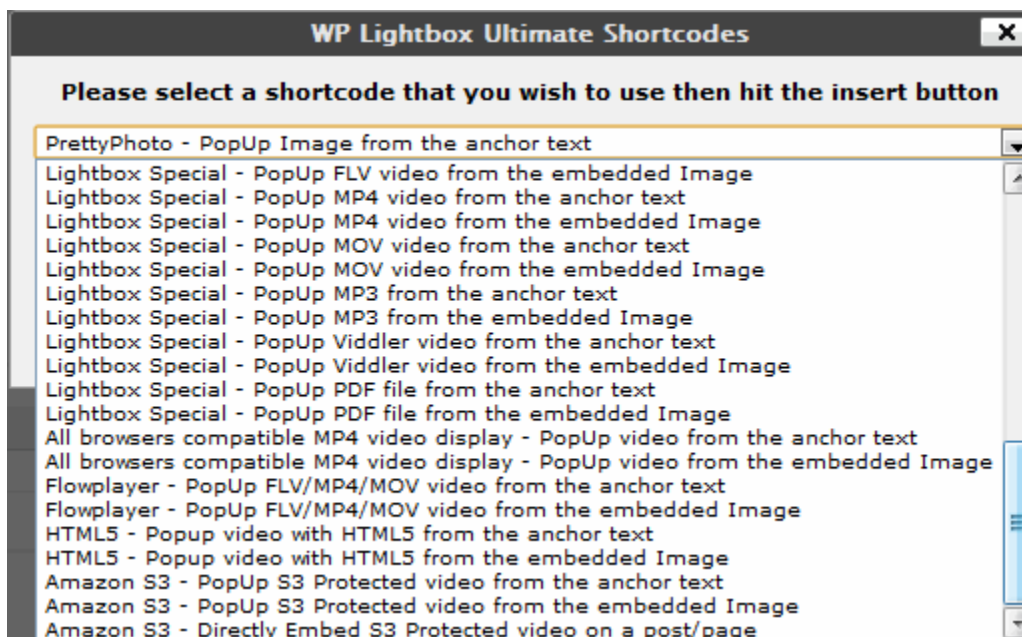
WP Lightbox Ultimate Shortcodes

X

Please select a shortcode that you wish to use then hit the insert button

PrettyPhoto - PopUp Image from the anchor text

Lightbox Special - PopUp FLV video from the embedded Image
Lightbox Special - PopUp MP4 video from the anchor text
Lightbox Special - PopUp MP4 video from the embedded Image
Lightbox Special - PopUp MOV video from the anchor text
Lightbox Special - PopUp MOV video from the embedded Image
Lightbox Special - PopUp MP3 from the anchor text
Lightbox Special - PopUp MP3 from the embedded Image
Lightbox Special - PopUp Viddler video from the anchor text
Lightbox Special - PopUp Viddler video from the embedded Image
Lightbox Special - PopUp PDF file from the anchor text
Lightbox Special - PopUp PDF file from the embedded Image
All browsers compatible MP4 video display - PopUp video from the anchor text
All browsers compatible MP4 video display - PopUp video from the embedded Image
Flowplayer - PopUp FLV/MP4/MOV video from the anchor text
Flowplayer - PopUp FLV/MP4/MOV video from the embedded Image
HTML5 - Popup video with HTML5 from the anchor text
HTML5 - Popup video with HTML5 from the embedded Image
Amazon S3 - PopUp S3 Protected video from the anchor text
Amazon S3 - PopUp S3 Protected video from the embedded Image
Amazon S3 - Directly Embed S3 Protected video on a post/page